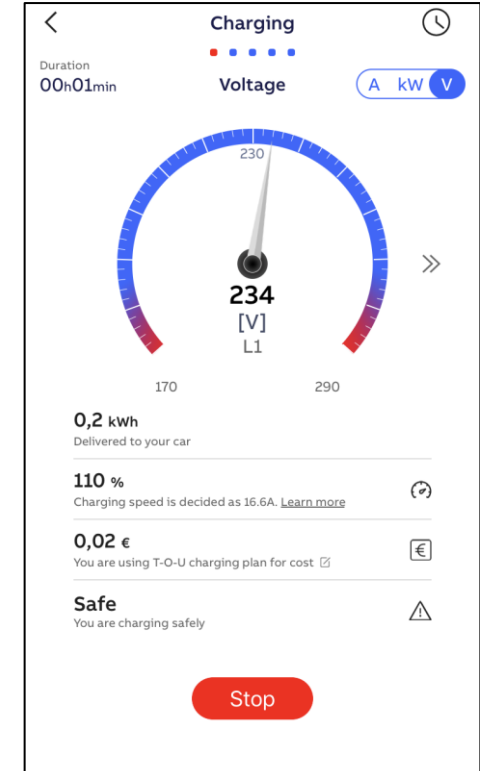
Charging

Duration
00h01min

Voltage

A kW V

230

234
[V]
L1

170 290

0,2 kWh
Delivered to your car

110 %
Charging speed is decided as 16.6A. Learn more

0,02 €
You are using T-O-U charging plan for cost

Safe
You are charging safely

Stop